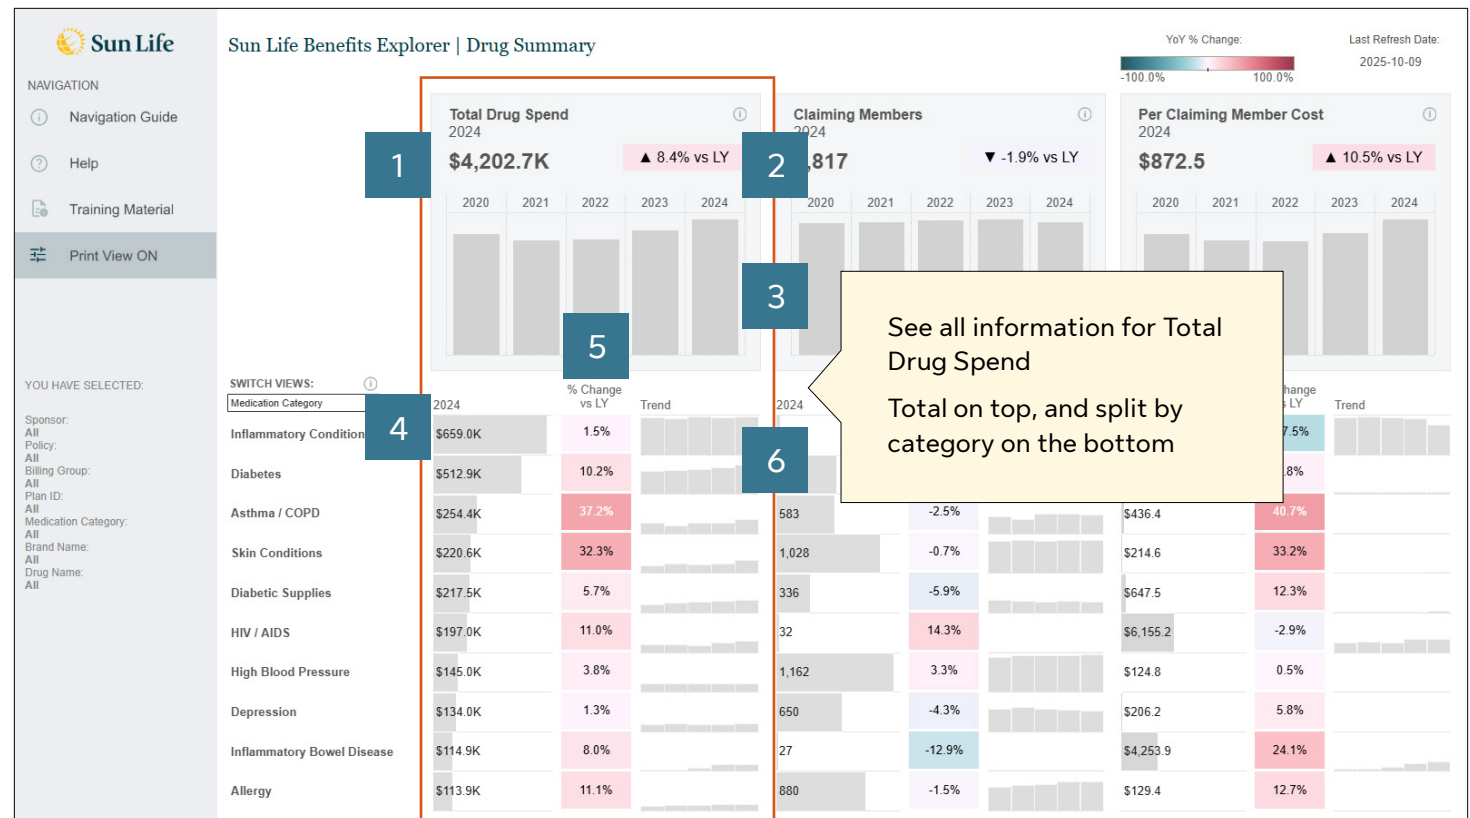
Sun Life

NAVIGATION

Navigation Guide

Help

Training Material

Print View ON

YOU HAVE SELECTED:

Sponsor:
All
Policy:
All
Billing Group:
All
Plan ID:
All
Medication Category:
All
Brand Name:
All
Drug Name:
All

Sun Life Benefits Explorer | Drug Summary

YoY % Change:
-100.0% 100.0%

Last Refresh Date:
2025-10-09

Total Drug Spend
2024
$4,202.7K
▲ 8.4% vs LY

2020 2021 2022 2023 2024

Claiming Members
2024
,817
▼ -1.9% vs LY

2020 2021 2022 2023 2024

Per Claiming Member Cost
2024
$872.5
▲ 10.5% vs LY

2020 2021 2022 2023 2024

1

2

3

4

5

6

See all information for Total Drug Spend

Total on top, and split by category on the bottom

SWITCH VIEWS:
Medication Category

| | 2024 | % Change vs LY | Trend | 2024 | | | | hange LY | Trend |
|---|---|---|---|---|---|---|---|---|---|
| Inflammatory Condition | $659.0K | 1.5% | | | | | | 7.5% | |
| Diabetes | $512.9K | 10.2% | | | | | | 8% | |
| Asthma / COPD | $254.4K | 37.2% | | 583 | -2.5% | | $436.4 | 40.7% | |
| Skin Conditions | $220.6K | 32.3% | | 1,028 | -0.7% | | $214.6 | 33.2% | |
| Diabetic Supplies | $217.5K | 5.7% | | 336 | -5.9% | | $647.5 | 12.3% | |
| HIV / AIDS | $197.0K | 11.0% | | 32 | 14.3% | | $6,155.2 | -2.9% | |
| High Blood Pressure | $145.0K | 3.8% | | 1,162 | 3.3% | | $124.8 | 0.5% | |
| Depression | $134.0K | 1.3% | | 650 | -4.3% | | $206.2 | 5.8% | |
| Inflammatory Bowel Disease | $114.9K | 8.0% | | 27 | -12.9% | | $4,253.9 | 24.1% | |
| Allergy | $113.9K | 11.1% | | 880 | -1.5% | | $129.4 | 12.7% | |